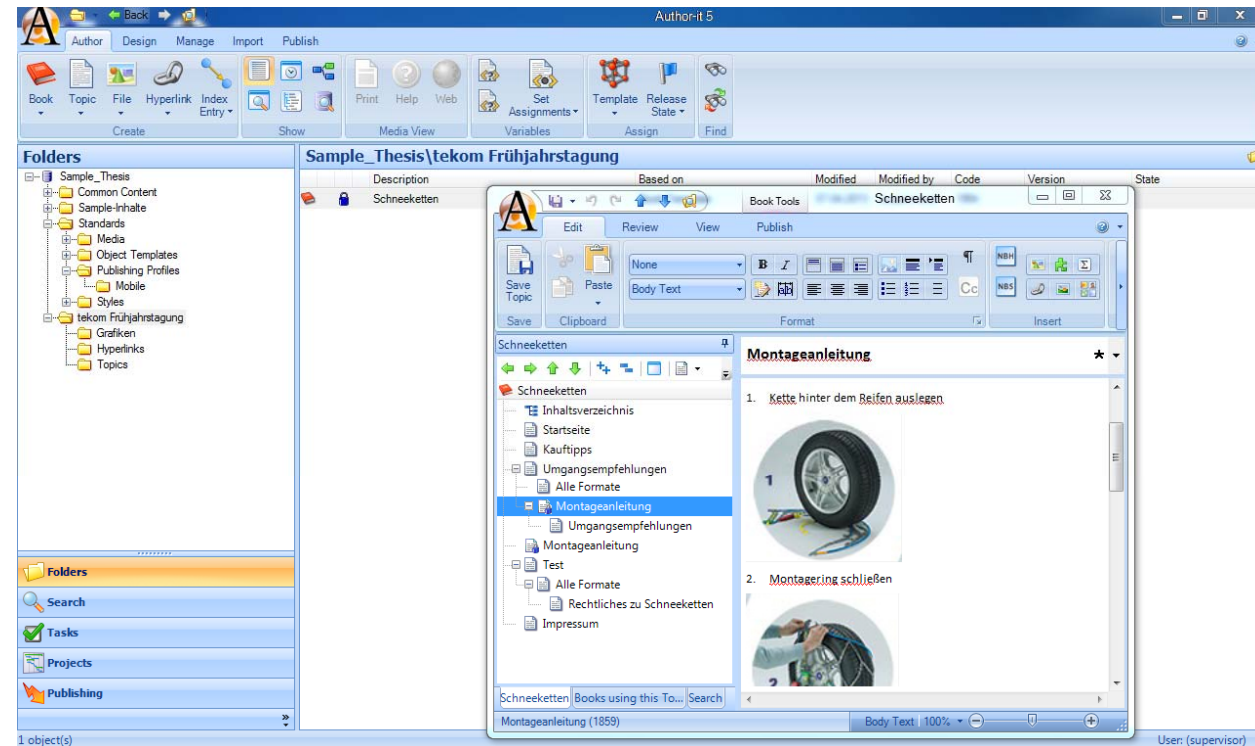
Back

Author-it 5

Author Design Manage Import Publish

Book Topic File Hyperlink Index Entry

Create

Show

Print Help Web

Media View

Set Assignments

Variables

Template Release State

Assign

Find

Folders

Sample_Thesis
Common Content
Sample-Inhalte
Standards
Media
Object Templates
Publishing Profiles
Mobile
Styles
tekom Frühjahrstagung
Grafiken
Hyperlinks
Topics

Folders
Search
Tasks
Projects
Publishing

1 object(s)

Sample_Thesis\tekom Frühjahrstagung

| | | Description | Based on | Modified | Modified by | Code | Version | State |
|---|---|---|---|---|---|---|---|---|
| | | Schneeketten | | | | | | |

Book Tools Schneeketten

Edit Review View Publish

Save Topic

Save

Paste

Clipboard

None

Body Text

Format

Insert

Schneeketten

Schneeketten
Inhaltsverzeichnis
Startseite
Kauftipps
Umgangsempfehlungen
Alle Formate
Montageanleitung
Umgangsempfehlungen
Montageanleitung
Test
Alle Formate
Rechtliches zu Schneeketten
Impressum

Schneeketten Books using this To... Search

Montageanleitung

1. Kette hinter dem Reifen auslegen

1

2. Montagering schließen

2

Montageanleitung (1859)

Body Text 100%

User: (supervisor)